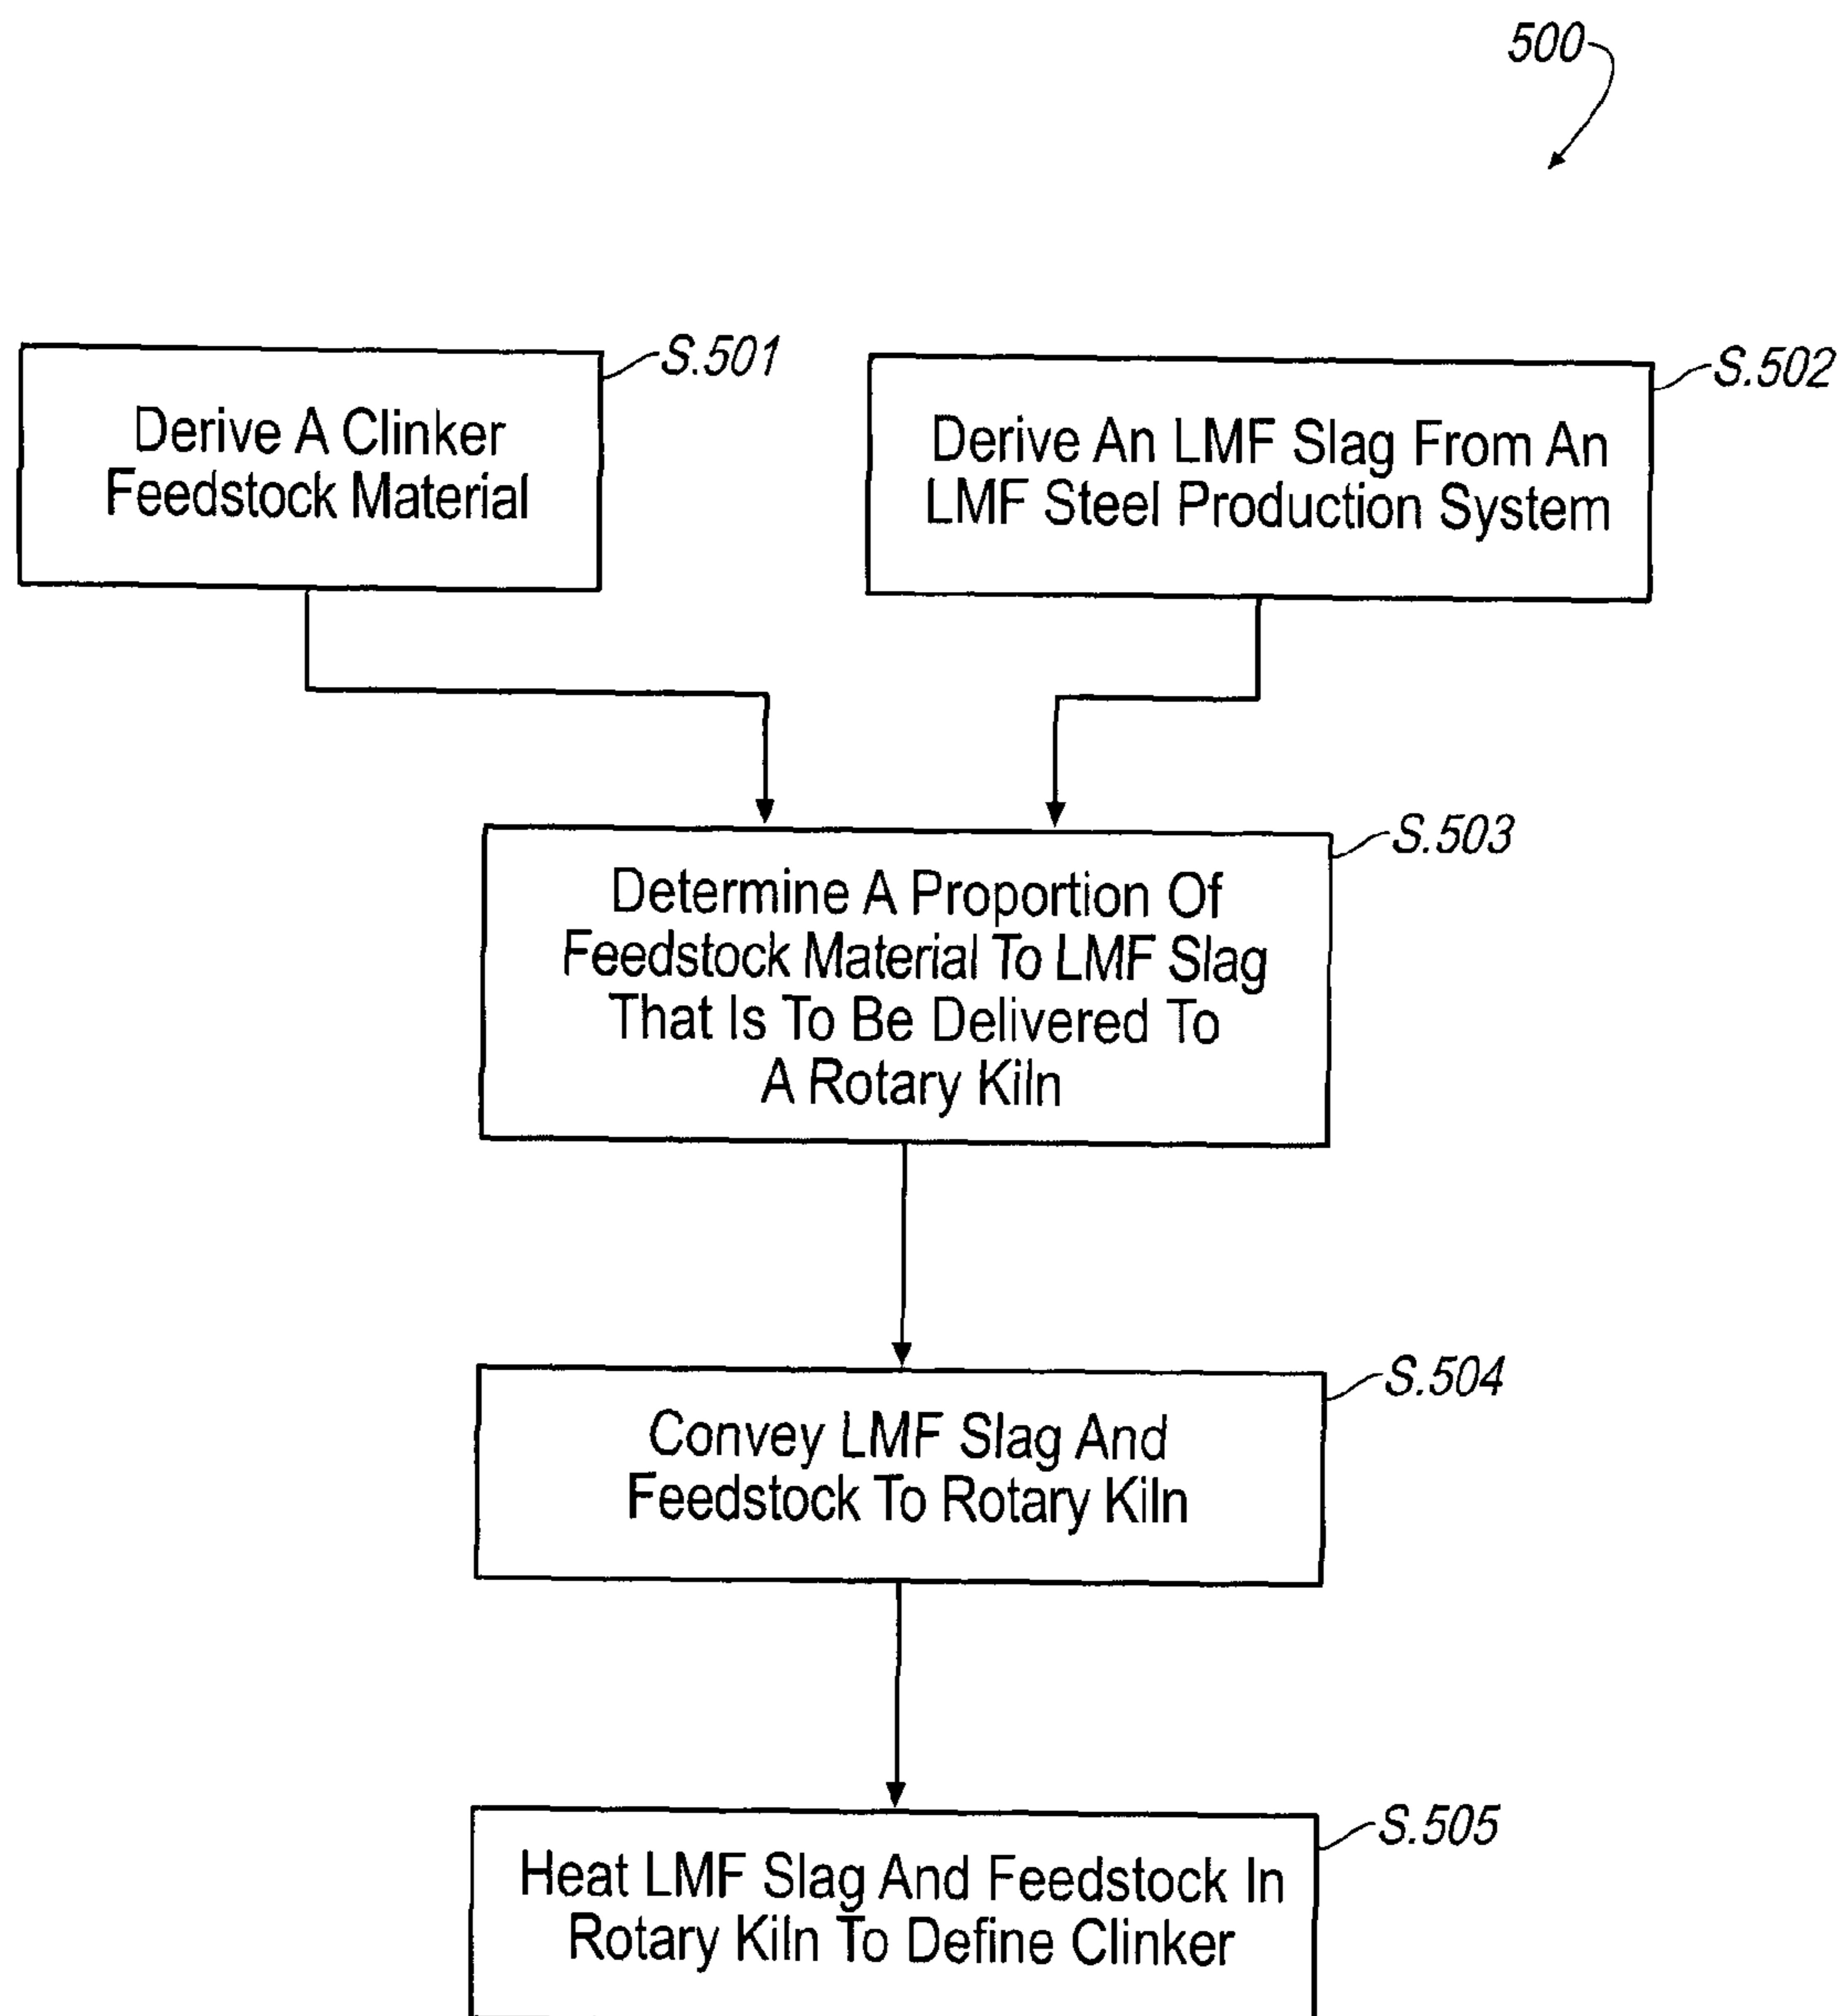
500

S.501

Derive A Clinker Feedstock Material

S.502

Derive An LMF Slag From An LMF Steel Production System

S.503

Determine A Proportion Of Feedstock Material To LMF Slag That Is To Be Delivered To A Rotary Kiln

S.504

Convey LMF Slag And Feedstock To Rotary Kiln

S.505

Heat LMF Slag And Feedstock In Rotary Kiln To Define Clinker